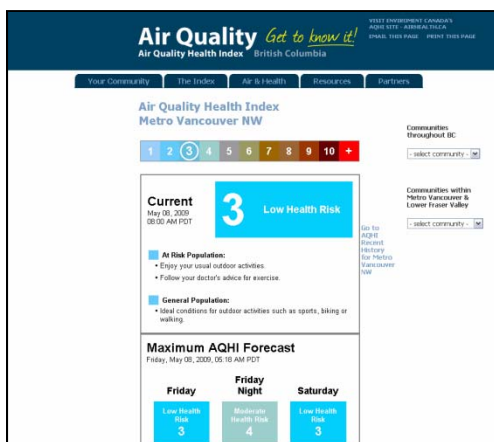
Air Quality Get to know it!
Air Quality Health Index British Columbia

VISIT ENVIRONMENT CANADA'S AQHI SITE - AIRHEALTH.CA
EMAIL THIS PAGE PRINT THIS PAGE

Your Community The Index Air & Health Resources Partners

Air Quality Health Index
Metro Vancouver NW

1 2 3 4 5 6 7 8 9 10 +

Communities throughout BC
- select community -

Communities within Metro Vancouver & Lower Fraser Valley
- select community -

Current
May 08, 2009
08:00 AM PDT

3 Low Health Risk

Go to AQHI Recent History for Metro Vancouver NW

At Risk Population:
• Enjoy your usual outdoor activities.
• Follow your doctor's advice for exercise.

General Population:
• Ideal conditions for outdoor activities such as sports, biking or walking.

Maximum AQHI Forecast
Friday, May 08, 2009, 05:18 AM PDT

| Friday | Friday Night | Saturday |
|---|---|---|
| Low Health Risk 3 | Moderate Health Risk 4 | Low Health Risk 3 |